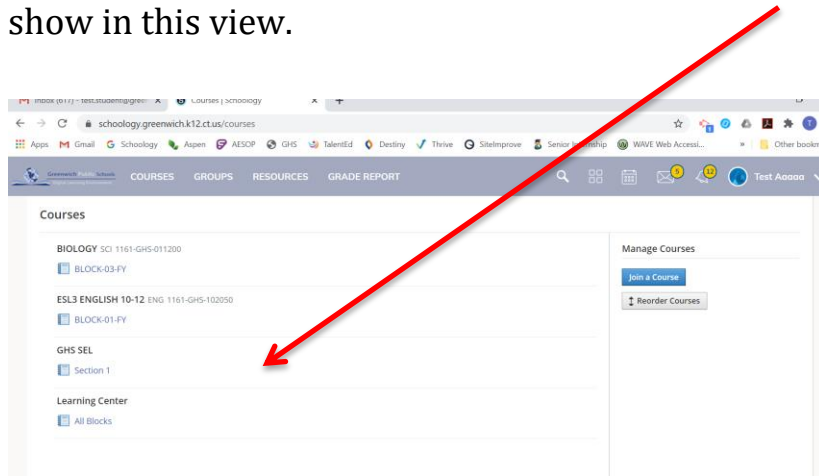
show in this view.

Inbox (617) - test.student@gree × Courses | Schoology ×

schoology.greenwich.k12.ct.us/courses

Apps Gmail Schoology Aspen AESOP GHS TalentEd Destiny Thrive SiteImprove Senior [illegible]nship WAVE Web Accessi... » Other bookm

Greenwich Public Schools COURSES GROUPS RESOURCES GRADE REPORT 5 12 Test Aaaaa

Courses

BIOLOGY SCI 1161-GHS-011200
BLOCK-03-FY

ESL3 ENGLISH 10-12 ENG 1161-GHS-102050
BLOCK-01-FY

GHS SEL
Section 1

Learning Center
All Blocks

Manage Courses
Join a Course
Reorder Courses